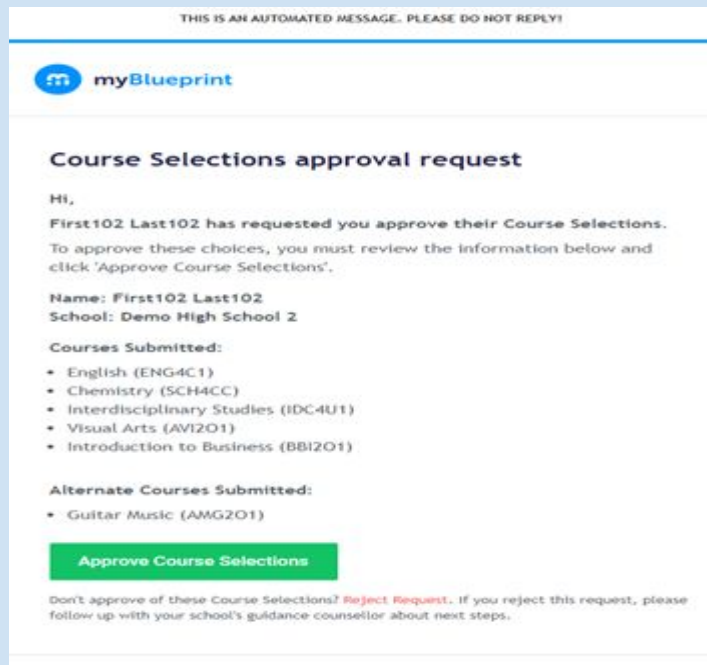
THIS IS AN AUTOMATED MESSAGE. PLEASE DO NOT REPLY!

myBlueprint

Course Selections approval request

Hi,

First102 Last102 has requested you approve their Course Selections.

To approve these choices, you must review the information below and click 'Approve Course Selections'.

Name: First102 Last102
School: Demo High School 2

Courses Submitted:

- English (ENG4C1)
- Chemistry (SCH4CC)
- Interdisciplinary Studies (IDC4U1)
- Visual Arts (AVI2O1)
- Introduction to Business (BBI2O1)

Alternate Courses Submitted:

- Guitar Music (AMG2O1)

Approve Course Selections

Don't approve of these Course Selections? Reject Request. If you reject this request, please follow up with your school's guidance counsellor about next steps.